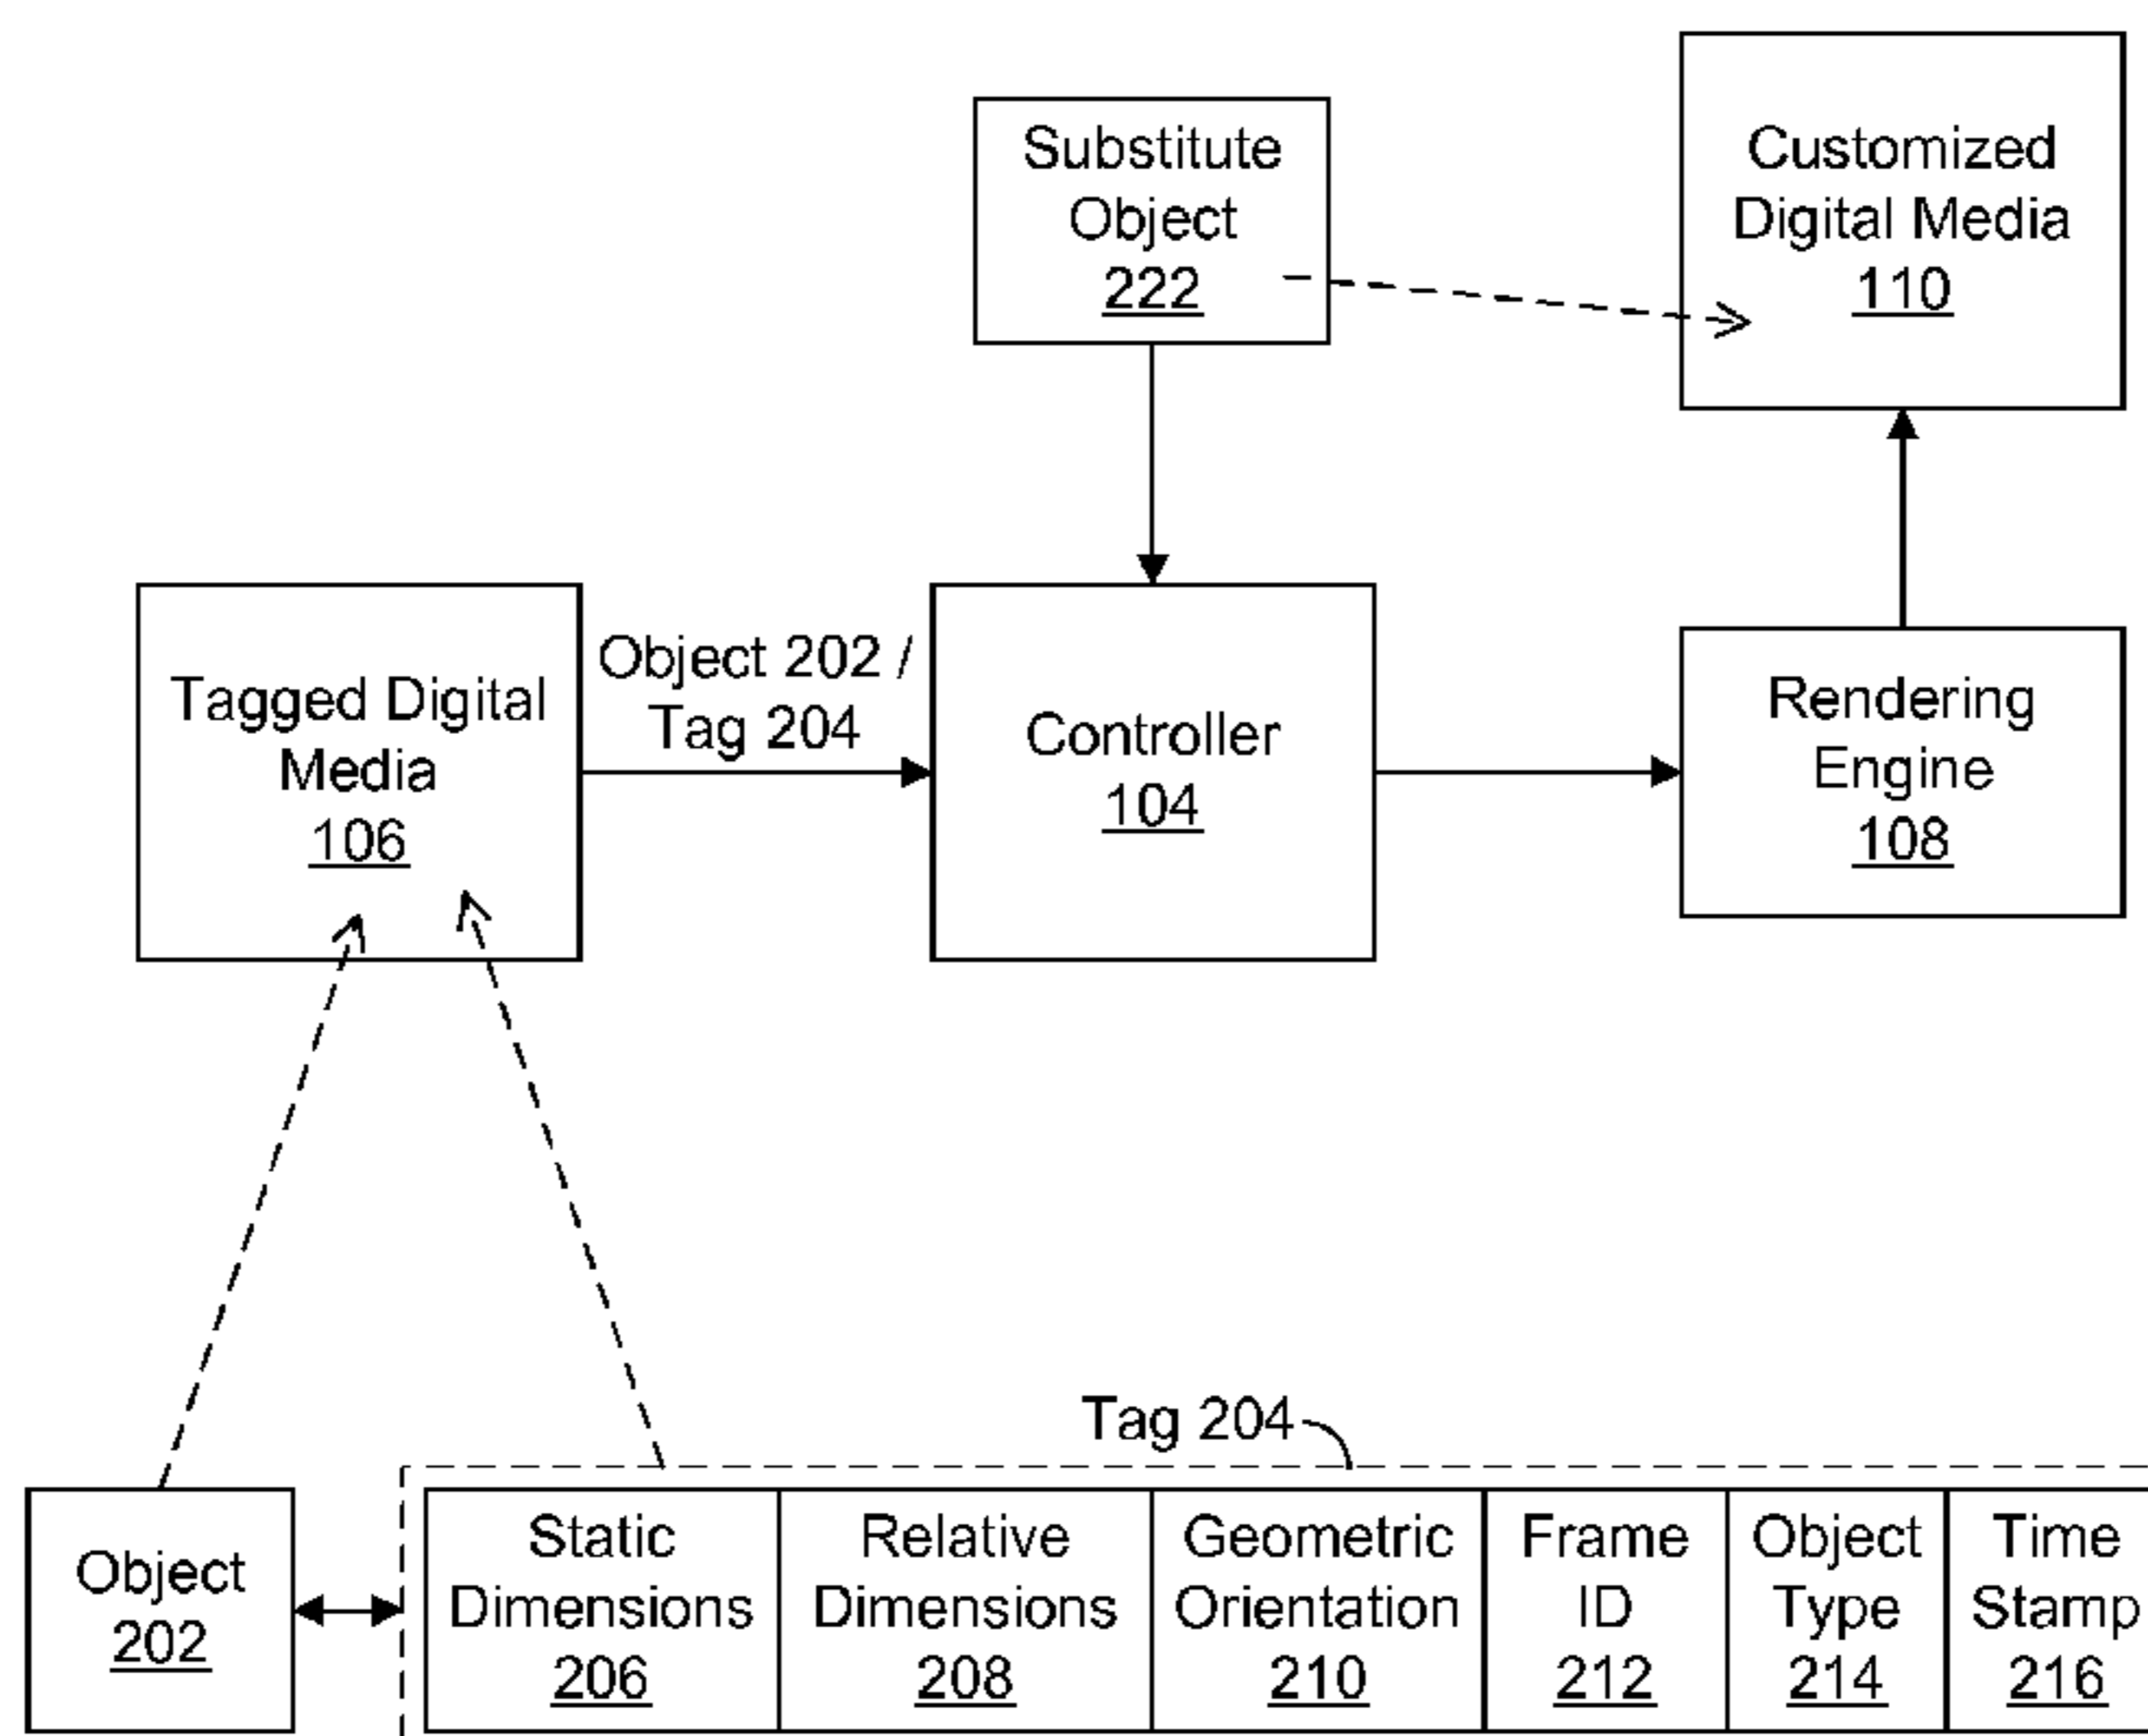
Substitute Object 222

Customized Digital Media 110

Tagged Digital Media 106

Object 202 / Tag 204

Controller 104

Rendering Engine 108

Tag 204

Object 202

| Static Dimensions 206 | Relative Dimensions 208 | Geometric Orientation 210 | Frame ID 212 | Object Type 214 | Time Stamp 216 |
|---|---|---|---|---|---|